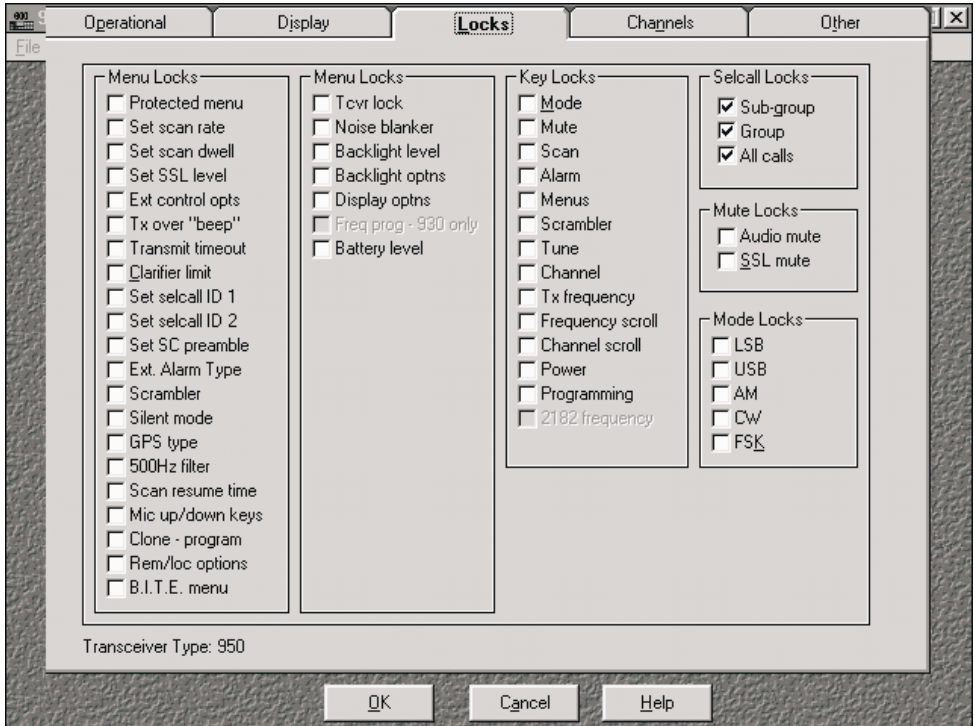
Operational
Display
Locks
Channels
Other

File

Menu Locks
Protected menu
Set scan rate
Set scan dwell
Set SSL level
Ext control opts
Tx over "beep"
Transmit timeout
Clarifier limit
Set selcall ID 1
Set selcall ID 2
Set SC preamble
Ext. Alarm Type
Scrambler
Silent mode
GPS type
500Hz filter
Scan resume time
Mic up/down keys
Clone - program
Rem/loc options
B.I.T.E. menu

Menu Locks
Tcvr lock
Noise blanker
Backlight level
Backlight optns
Display optns
Freq prog - 930 only
Battery level

Key Locks
Mode
Mute
Scan
Alarm
Menus
Scrambler
Tune
Channel
Tx frequency
Frequency scroll
Channel scroll
Power
Programming
2182 frequency

Selcall Locks
☑ Sub-group
☑ Group
☑ All calls

Mute Locks
Audio mute
SSL mute

Mode Locks
LSB
USB
AM
CW
FSK

Transceiver Type: 950

OK
Cancel
Help